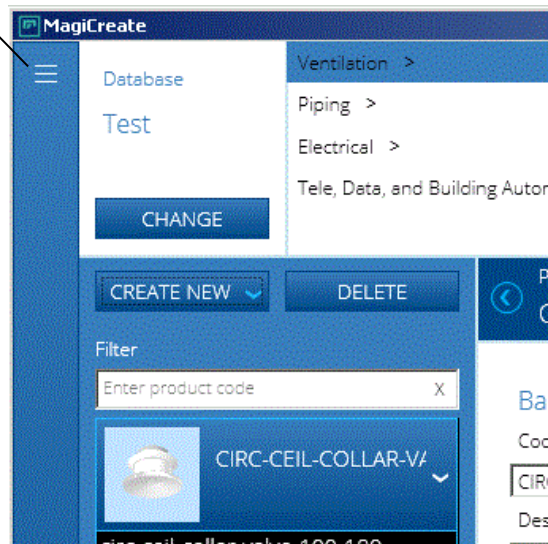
MagiCreate

Database

Test

CHANGE

Ventilation >

Piping >

Electrical >

Tele, Data, and Building Autor

CREATE NEW

DELETE

Filter

Enter product code

X

CIRC-CEIL-COLLAR-V/

circ-ceil-collar-valve-100-100

P

C

Ba

Coc

CIRC

Des